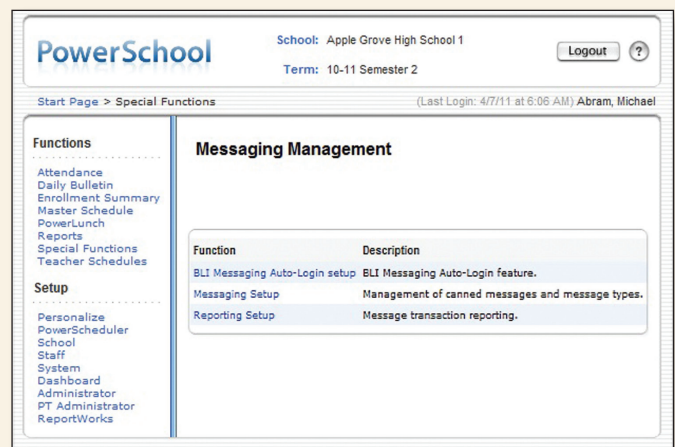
PowerSchool

School: Apple Grove High School 1

Term: 10-11 Semester 2

Logout

?

Start Page > Special Functions

(Last Login: 4/7/11 at 6:06 AM) Abram, Michael

Functions

Attendance
Daily Bulletin
Enrollment Summary
Master Schedule
PowerLunch
Reports
Special Functions
Teacher Schedules

Setup

Personalize
PowerScheduler
School
Staff
System
Dashboard
Administrator
PT Administrator
ReportWorks

Messaging Management

| Function | Description |
|---|---|
| BLI Messaging Auto-Login setup | BLI Messaging Auto-Login feature. |
| Messaging Setup | Management of canned messages and message types. |
| Reporting Setup | Message transaction reporting. |